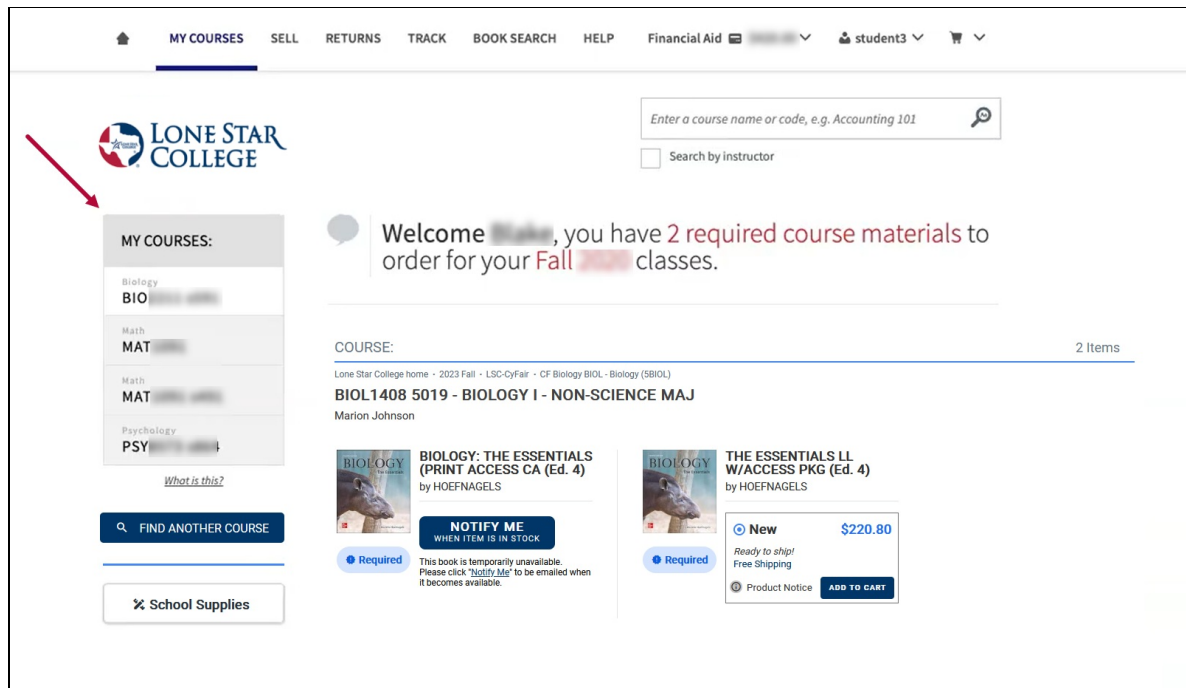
MY COURSES SELL RETURNS TRACK BOOK SEARCH HELP Financial Aid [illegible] student3

LONE STAR COLLEGE

Enter a course name or code, e.g. Accounting 101

Search by instructor

MY COURSES:

Biology
BIO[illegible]

Math
MAT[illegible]

Math
MAT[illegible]

Psychology
PSY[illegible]

What is this?

FIND ANOTHER COURSE

School Supplies

Welcome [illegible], you have 2 required course materials to order for your Fall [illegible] classes.

COURSE:

2 Items

Lone Star College home • 2023 Fall • LSC-CyFair • CF Biology BIOL - Biology (5BIOL)

BIOL1408 5019 - BIOLOGY I - NON-SCIENCE MAJ

Marion Johnson

BIOLOGY: THE ESSENTIALS (PRINT ACCESS CA (Ed. 4)
by HOEFNAGELS

Required

NOTIFY ME
WHEN ITEM IS IN STOCK

This book is temporarily unavailable. Please click "Notify Me" to be emailed when it becomes available.

THE ESSENTIALS LL W/ACCESS PKG (Ed. 4)
by HOEFNAGELS

Required

New $220.80

Ready to ship!
Free Shipping

Product Notice ADD TO CART